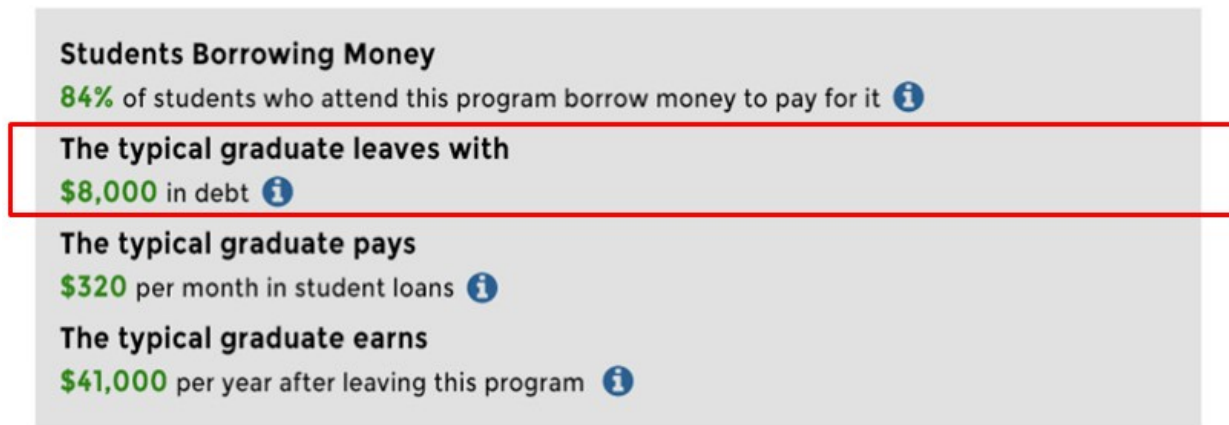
Students Borrowing Money
84% of students who attend this program borrow money to pay for it

The typical graduate leaves with
$8,000 in debt

The typical graduate pays
$320 per month in student loans

The typical graduate earns
$41,000 per year after leaving this program